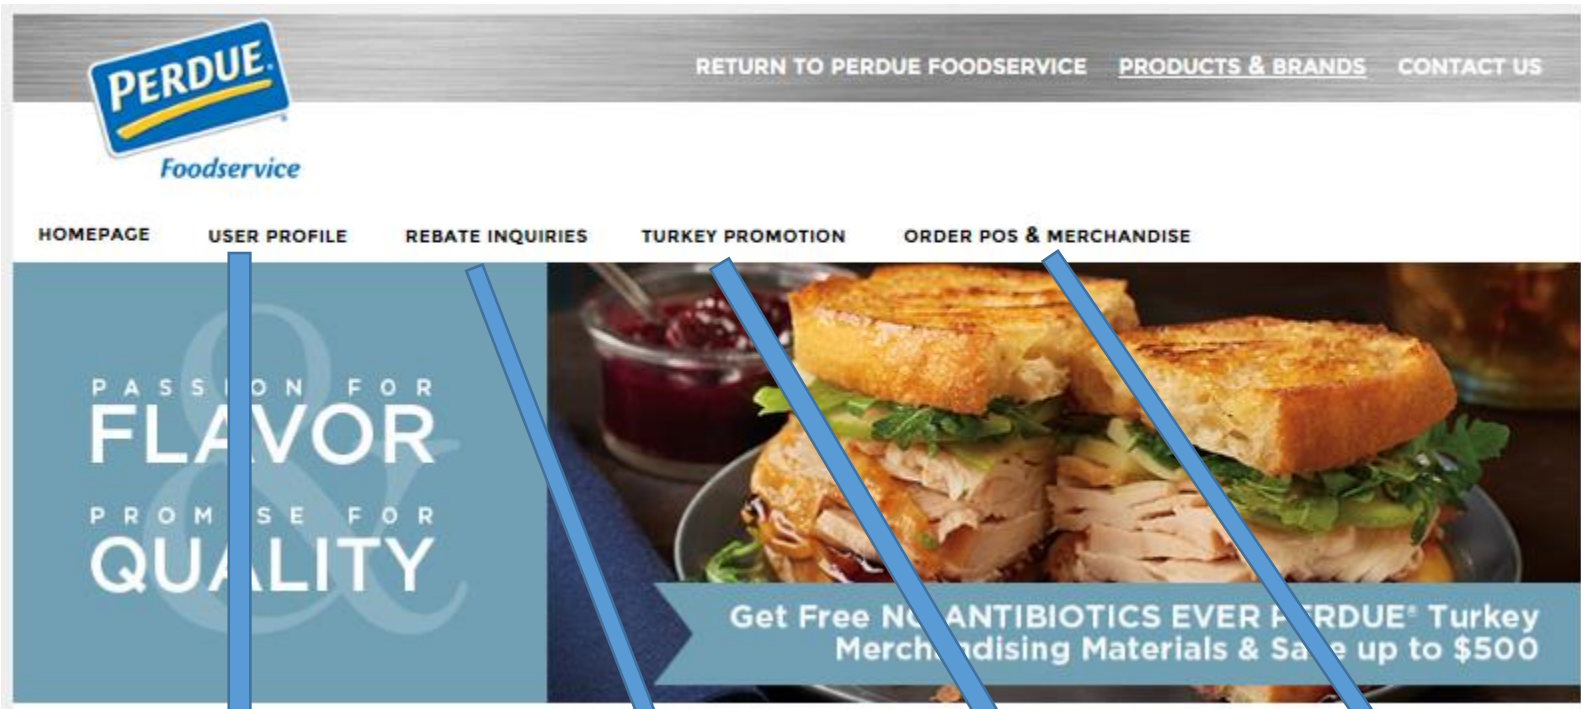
PERDUE.
Foodservice

RETURN TO PERDUE FOODSERVICE PRODUCTS & BRANDS CONTACT US

HOMEPAGE USER PROFILE REBATE INQUIRIES TURKEY PROMOTION ORDER POS & MERCHANDISE

PASS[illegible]ON FOR
FL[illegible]VOR
PROM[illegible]SE FOR
QU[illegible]LITY

Get Free N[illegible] ANTIBIOTICS EVER P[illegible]RDUE® Turkey Merch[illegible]ndising Materials & Sa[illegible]e up to $500